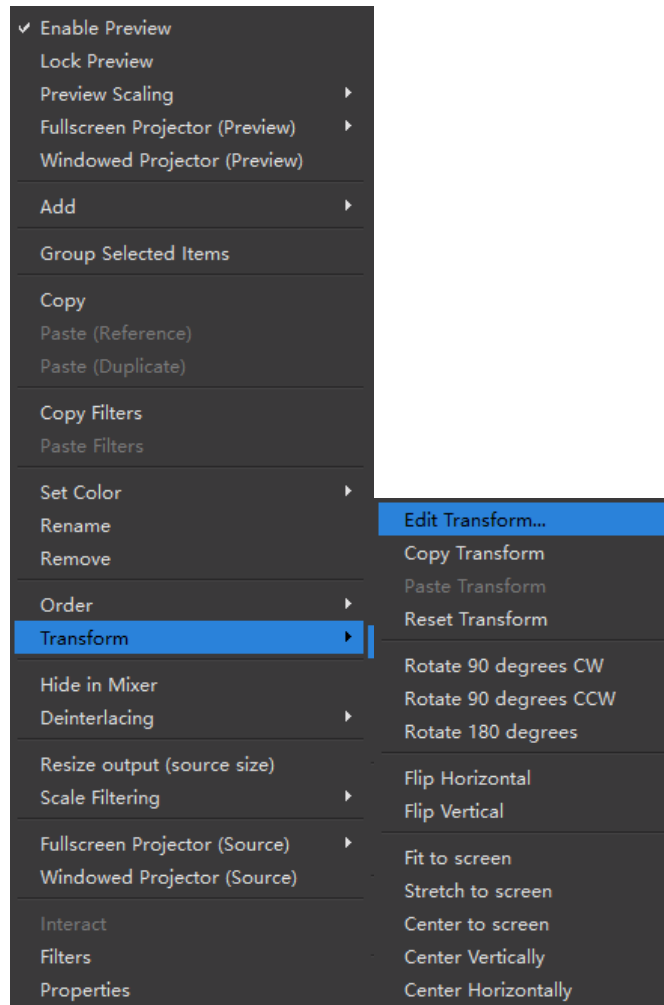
✓ Enable Preview
Lock Preview
Preview Scaling
Fullscreen Projector (Preview)
Windowed Projector (Preview)

Add

Group Selected Items

Copy
Paste (Reference)
Paste (Duplicate)

Copy Filters
Paste Filters

Set Color
Rename
Remove

Order
Transform

Hide in Mixer
Deinterlacing

Resize output (source size)
Scale Filtering

Fullscreen Projector (Source)
Windowed Projector (Source)

Interact
Filters
Properties

Edit Transform...
Copy Transform
Paste Transform
Reset Transform

Rotate 90 degrees CW
Rotate 90 degrees CCW
Rotate 180 degrees

Flip Horizontal
Flip Vertical

Fit to screen
Stretch to screen
Center to screen
Center Vertically
Center Horizontally